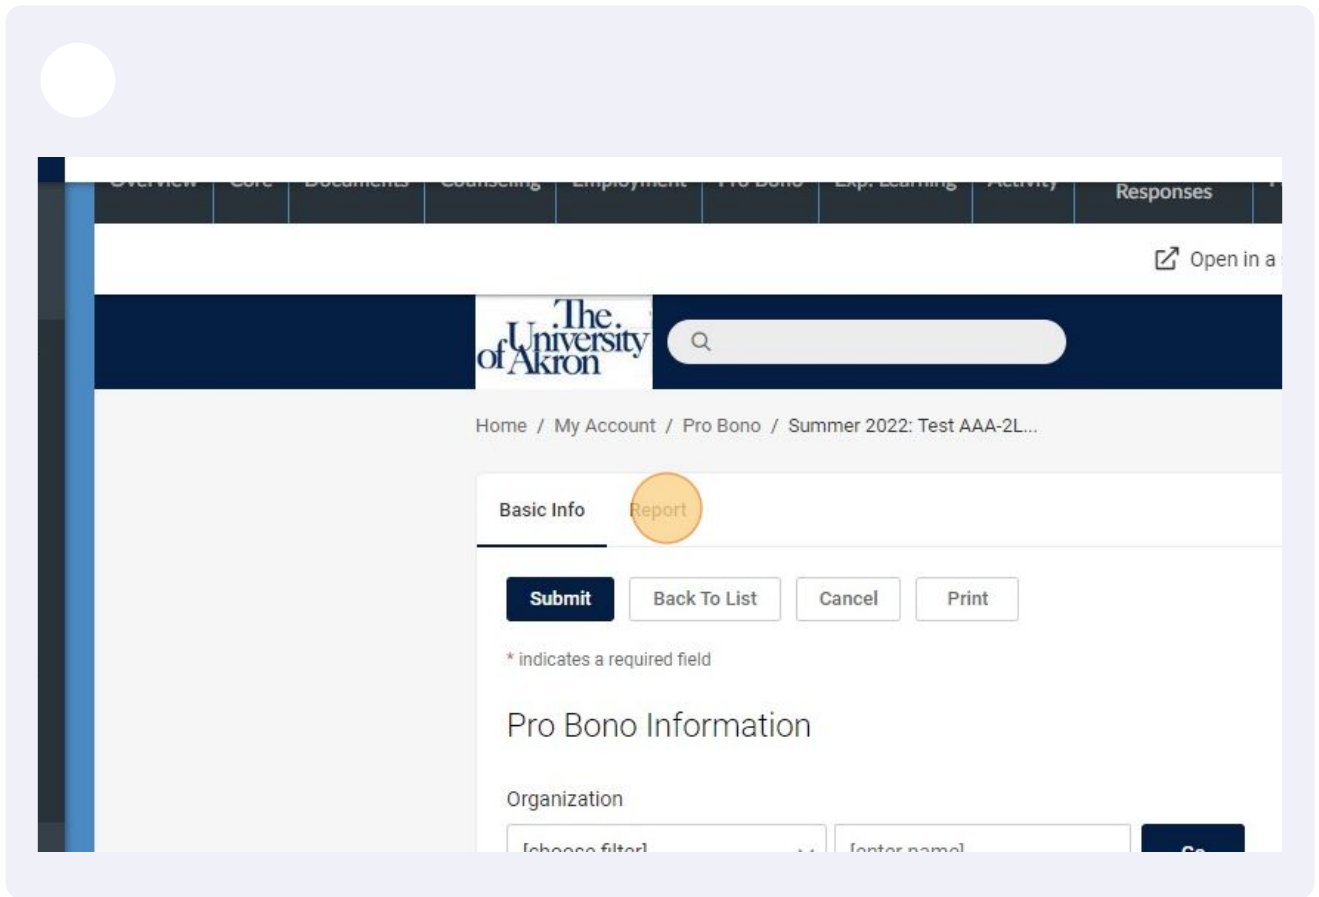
Overview | Core | Documents | Counseling | Employment | Pro Bono | Exp. Learning | Activity | Responses

Open in a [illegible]

The University of Akron

Home / My Account / Pro Bono / Summer 2022: Test AAA-2L...

Basic Info
Report

Submit
Back To List
Cancel
Print

* indicates a required field

Pro Bono Information

Organization

[choose filter]
[enter name]
Go